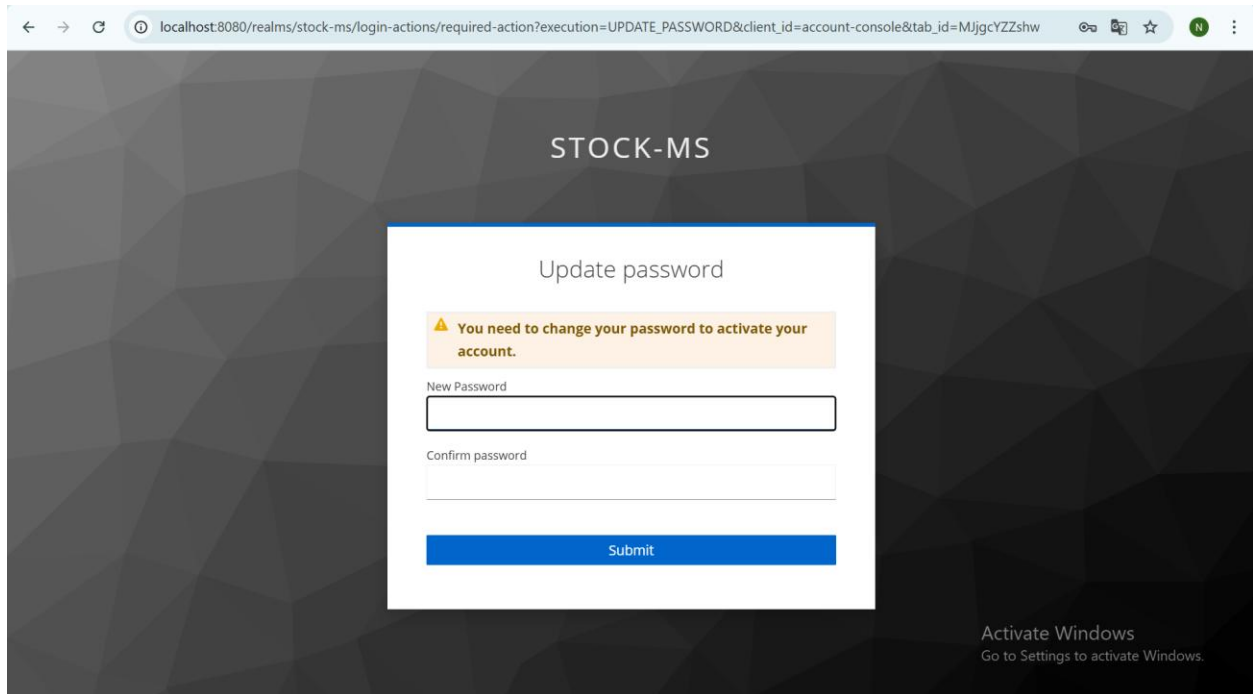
localhost:8080/realms/stock-ms/login-actions/required-action?execution=UPDATE_PASSWORD&client_id=account-console&tab_id=MJjgcYZZshw

N

STOCK-MS

Update password

You need to change your password to activate your account.

New Password

Confirm password

Submit

Activate Windows
Go to Settings to activate Windows.